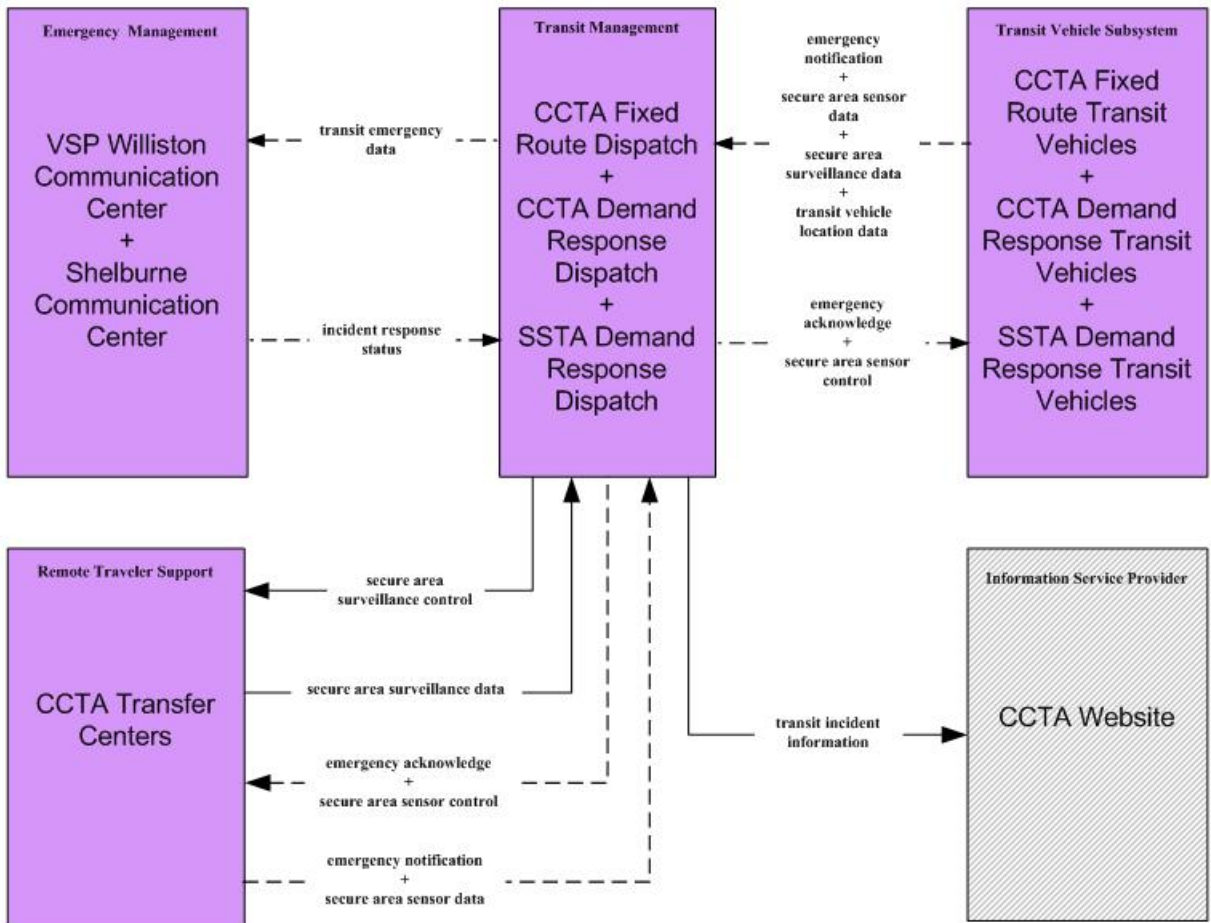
Emergency Management

VSP Williston Communication Center + Shelburne Communication Center

transit emergency data

incident response status

Transit Management

CCTA Fixed Route Dispatch + CCTA Demand Response Dispatch + SSTA Demand Response Dispatch

emergency notification + secure area sensor data + secure area surveillance data + transit vehicle location data

emergency acknowledge + secure area sensor control

Transit Vehicle Subsystem

CCTA Fixed Route Transit Vehicles + CCTA Demand Response Transit Vehicles + SSTA Demand Response Transit Vehicles

Remote Traveler Support

CCTA Transfer Centers

secure area surveillance control

secure area surveillance data

emergency acknowledge + secure area sensor control

emergency notification + secure area sensor data

transit incident information

Information Service Provider

CCTA Website